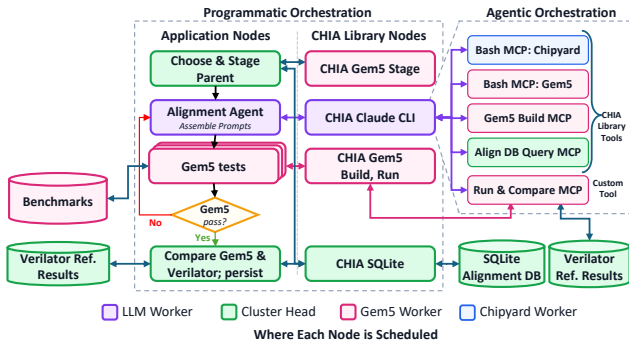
Programmatic Orchestration

Agentic Orchestration

Application Nodes

CHIA Library Nodes

Choose & Stage Parent

CHIA Gem5 Stage

Bash MCP: Chipyard

Bash MCP: Gem5

Alignment Agent
Assemble Prompts

CHIA Claude CLI

Gem5 Build MCP

CHIA Library Tools

Align DB Query MCP

Gem5 tests

CHIA Gem5 Build, Run

Run & Compare MCP

Custom Tool

Benchmarks

No

Gem5 pass?

Yes

Verilator Ref. Results

Compare Gem5 & Verilator; persist

CHIA SQLite

SQLite Alignment DB

Verilator Ref. Results

LLM Worker

Cluster Head

Gem5 Worker

Chipyard Worker

Where Each Node is Scheduled